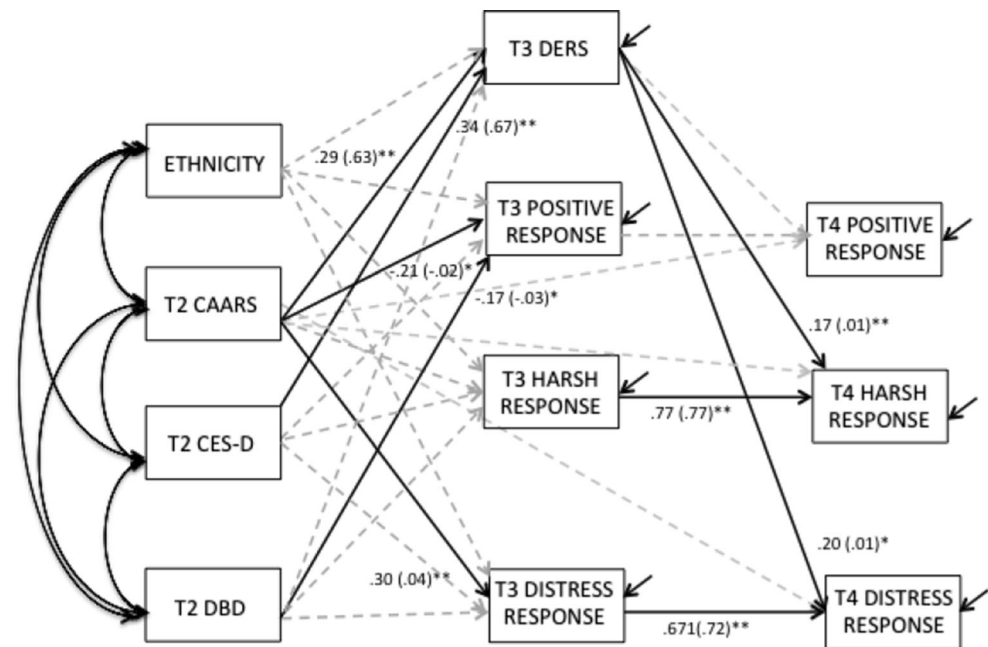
T3 DERS

ETHNICITY

.29 (.63)**

.34 (.67)**

T3 POSITIVE RESPONSE

T4 POSITIVE RESPONSE

T2 CAARS

-.21 (-.02)*

-.17 (-.03)*

.17 (.01)**

T3 HARSH RESPONSE

T4 HARSH RESPONSE

T2 CES-D

.77 (.77)**

.20 (.01)*

T2 DBD

.30 (.04)**

T3 DISTRESS RESPONSE

T4 DISTRESS RESPONSE

.671(.72)**